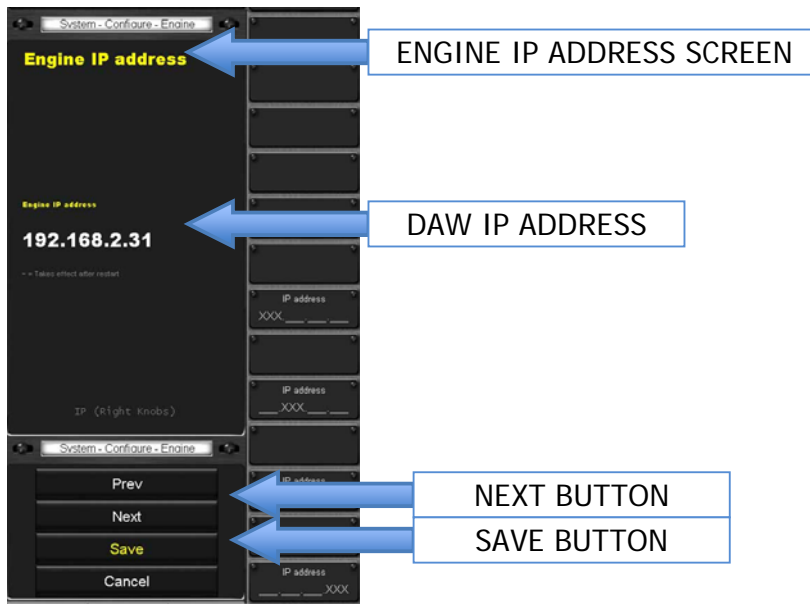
System - Configure - Engine

Engine IP address

Engine IP address

192.168.2.31

~ = Takes effect after restart

IP (Right Knobs)

IP address
XXX___.___.___

IP address
___.XXX.___.___

IP address

IP address
___.___.___.XXX

System - Configure - Engine

Prev

Next

Save

Cancel

ENGINE IP ADDRESS SCREEN

DAW IP ADDRESS

NEXT BUTTON

SAVE BUTTON